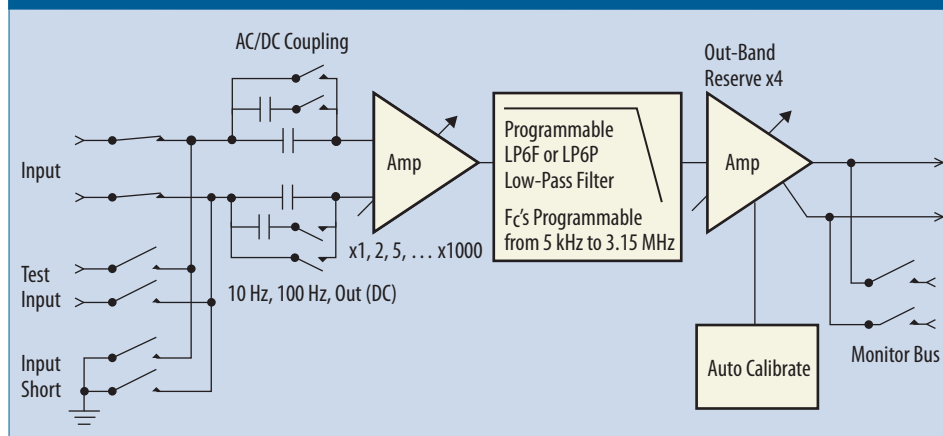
AC/DC Coupling

Out-Band Reserve x4

Input

Amp

Programmable LP6F or LP6P Low-Pass Filter

Fc's Programmable from 5 kHz to 3.15 MHz

Amp

x1, 2, 5, … x1000

Test Input

10 Hz, 100 Hz, Out (DC)

Input Short

Auto Calibrate

Monitor Bus